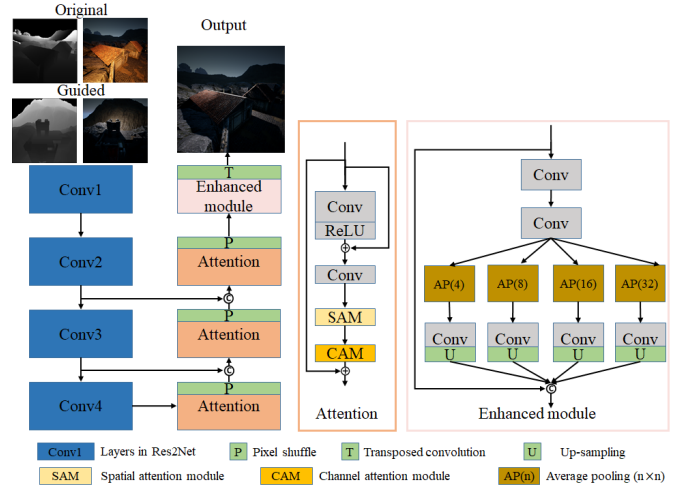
Original

Guided

Output

Conv1

Conv2

Conv3

Conv4

T
Enhanced module

P
Attention

P
Attention

P
Attention

Conv
ReLU

Conv

SAM

CAM

Attention

Conv

Conv

AP(4)

AP(8)

AP(16)

AP(32)

Conv
U

Conv
U

Conv
U

Conv
U

Enhanced module

Conv1 Layers in Res2Net
P Pixel shuffle
T Transposed convolution
U Up-sampling
SAM Spatial attention module
CAM Channel attention module
AP(n) Average pooling (n×n)